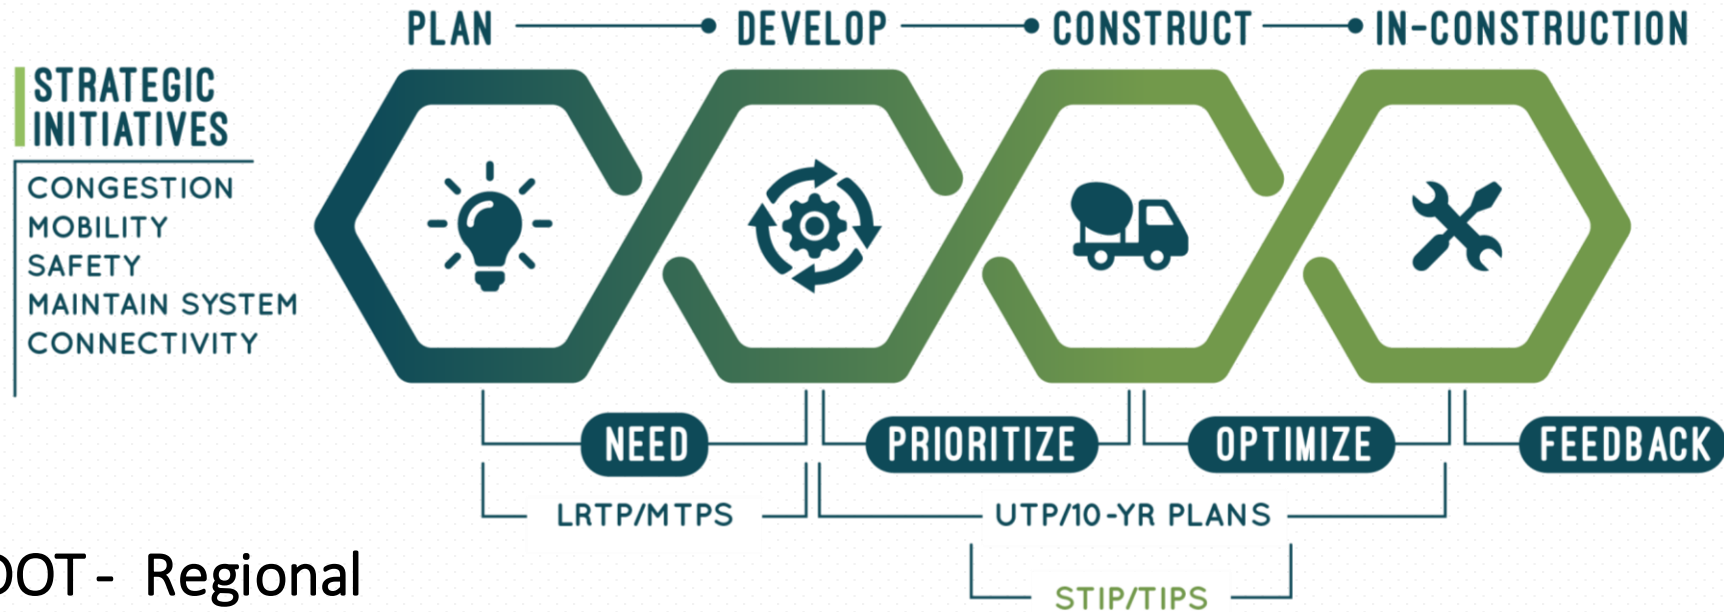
PLAN DEVELOP CONSTRUCT IN-CONSTRUCTION

STRATEGIC INITIATIVES

CONGESTION
MOBILITY
SAFETY
MAINTAIN SYSTEM
CONNECTIVITY

NEED PRIORITIZE OPTIMIZE FEEDBACK

LRTP/MTPS
UTP/10-YR PLANS
STIP/TIPS

OOT - Regional